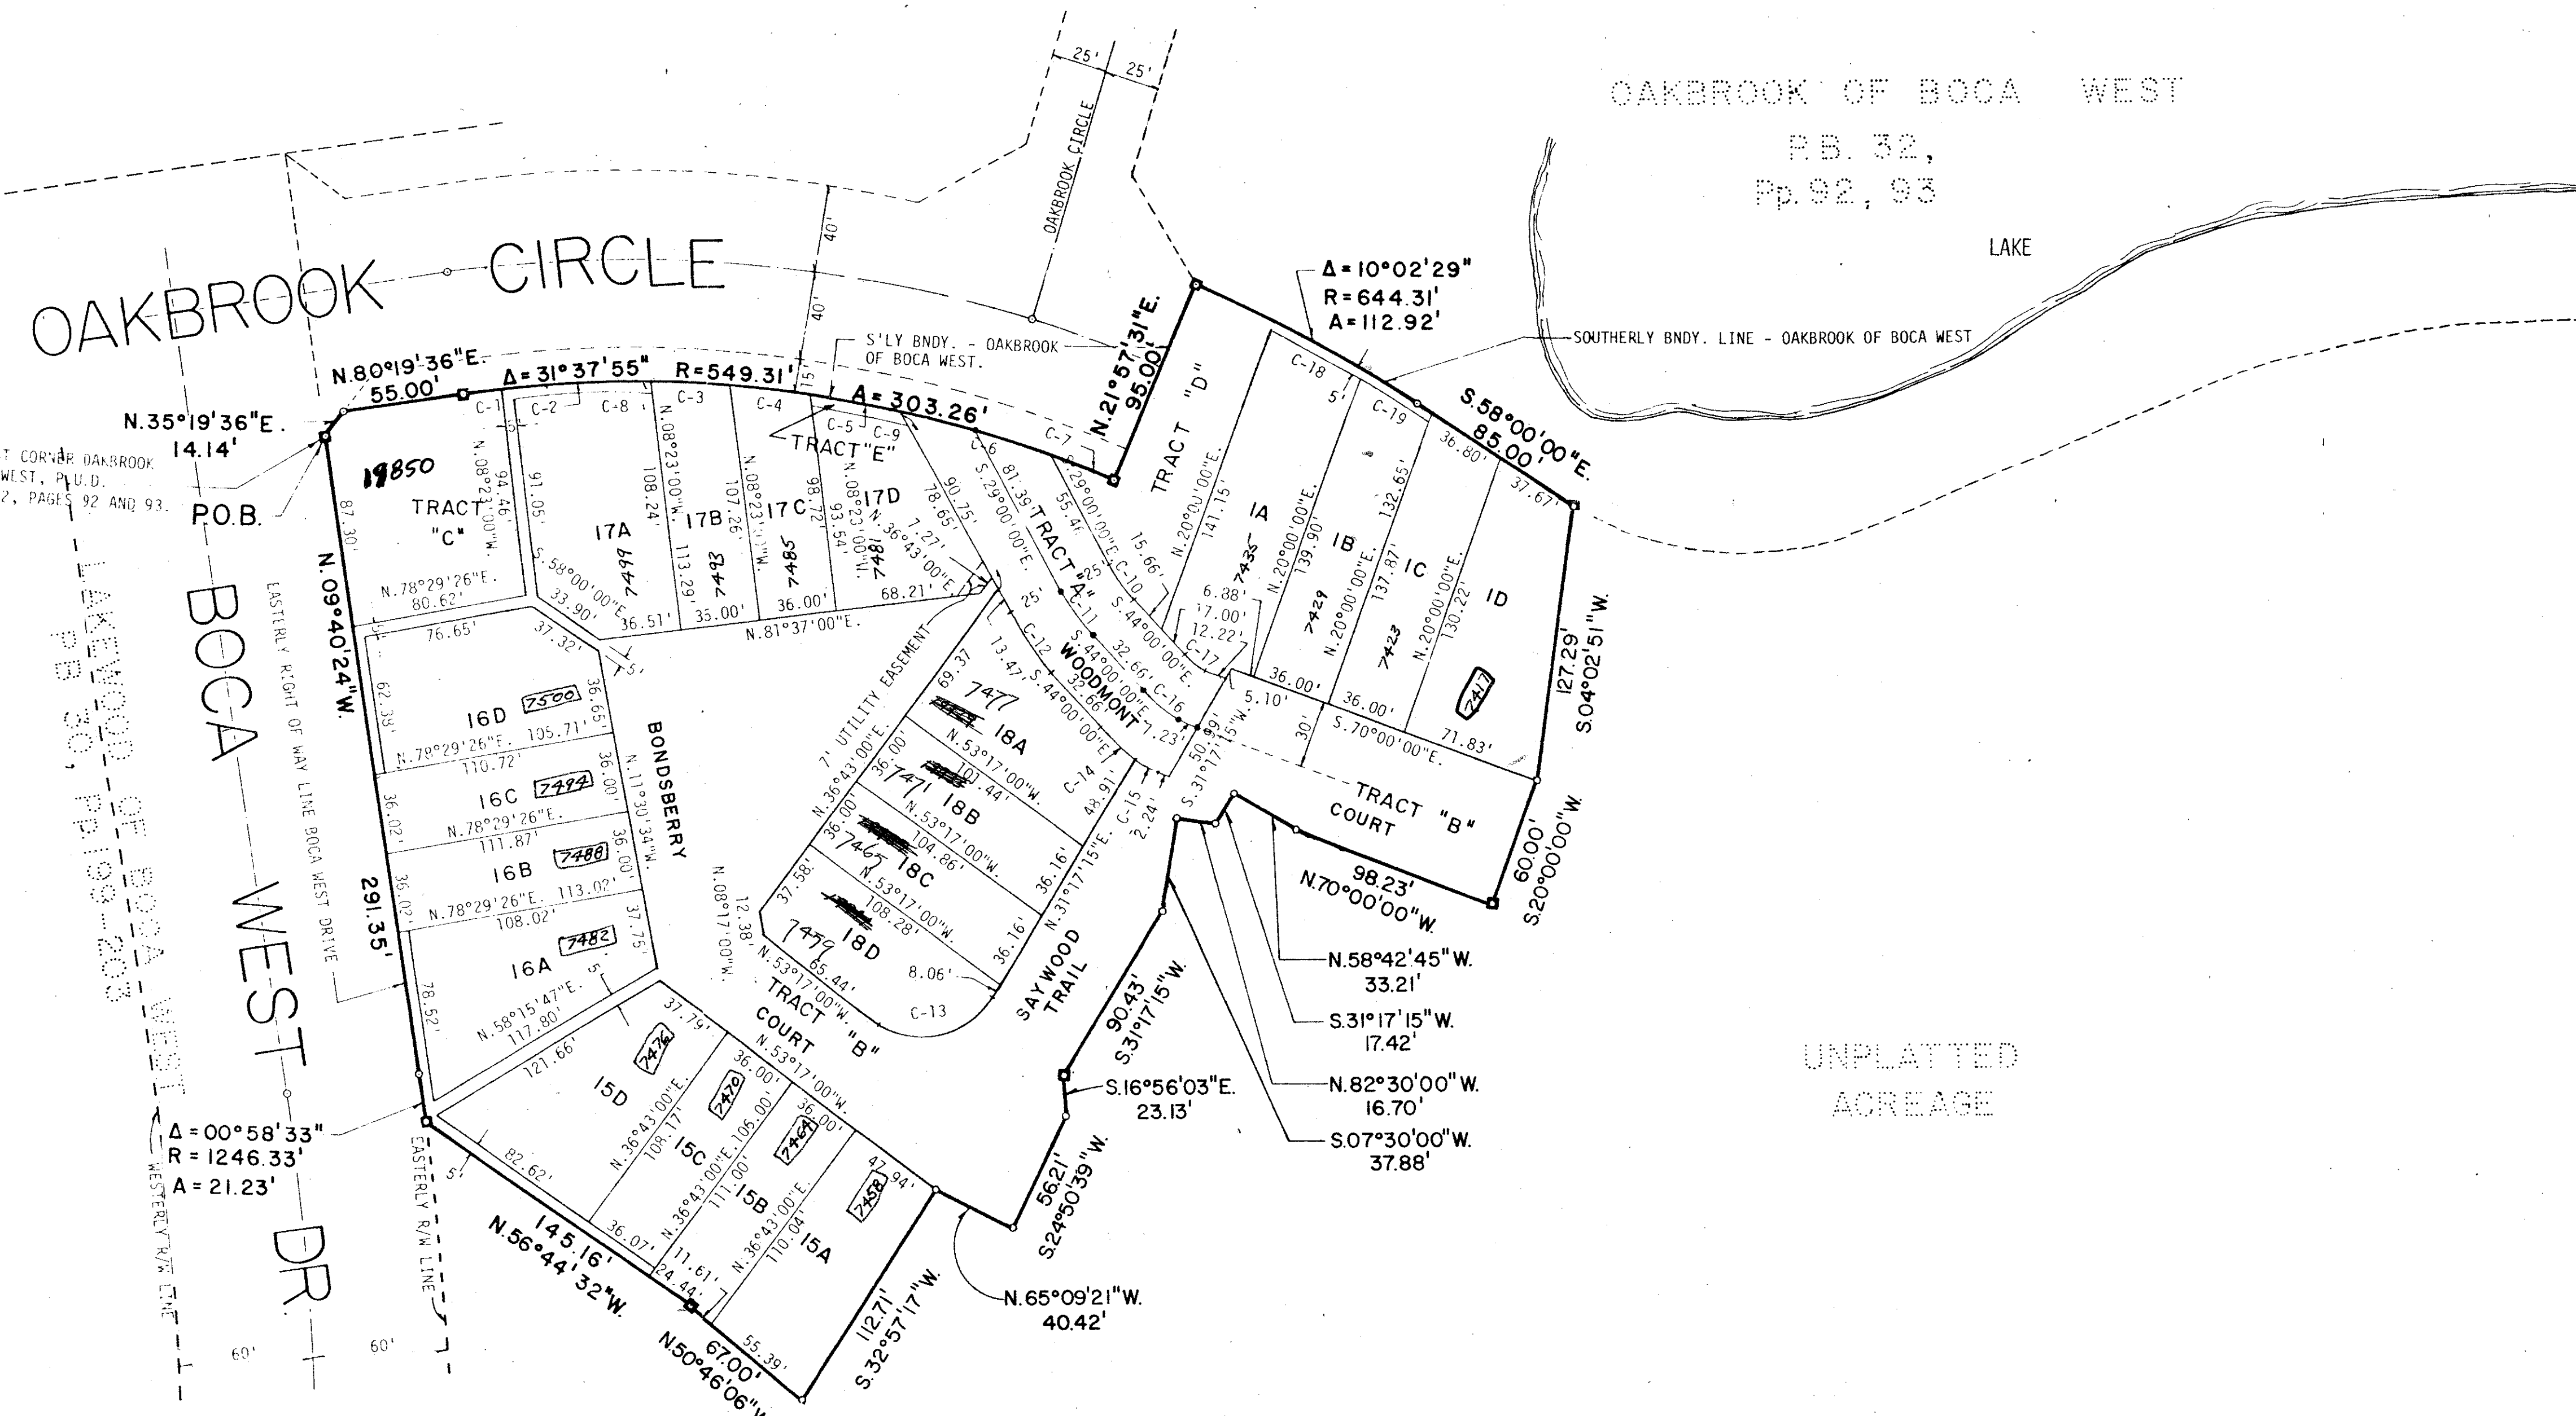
OAKBROOK OF BOCA WEST
P.B. 32,
Pp. 92, 93

LAKE

SOUTHERLY BNDY. LINE - OAKBROOK OF BOCA WEST

25' 25'
OAKBROOK CIRCLE
40'
40'
15'

OAKBROOK CIRCLE

S'LY BNDY. - OAKBROOK OF BOCA WEST.

N.80°19'36"E. 55.00'
Δ = 31°37'55" R = 549.31' A = 303.26'
N.21°57'31"E. 95.00'
Δ = 10°02'29" R = 644.31' A = 112.92'
S.58°00'00"E. 85.00'
N.35°19'36"E. 14.14'
P.O.B.
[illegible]T CORNER OAKBROOK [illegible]WEST, P.U.D. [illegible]2, PAGES 92 AND 93.

C-1 C-2 C-8 C-3 C-4 C-5 C-9 C-6 C-7 C-10 C-11 C-12 C-13 C-14 C-15 C-16 C-17 C-18 C-19

TRACT "C"
19850
TRACT "E"
TRACT "D"
TRACT "A"
WOODMONT
17A 7499
17B 7493
17C 7485
17D 7481
1A 7435
1B 7429
1C 7423
1D 7417

87.30'
94.46'
N.08°23'00"W.
91.05'
108.24'
N.08°23'00"W.
107.26'
N.08°23'00"W.
98.72'
N.08°23'00"W.
93.54'
78.65'
90.75'
N.36°43'00"E.
7.27'
81.39'
S.29°00'00"E.
55.46'
S.29°00'00"E.
15.66'
141.15'
N.20°00'00"E.
5'
139.90'
N.20°00'00"E.
132.65'
137.87'
N.20°00'00"E.
36.80'
130.22'
37.67'
S.58°00'00"E. 33.90'
113.29'
N.78°29'26"E. 80.62'
36.51'
35.00'
36.00'
68.21'
N.81°37'00"E.
25'
S.44°00'00"E.
6.88'
17.00'
12.22'
36.00'
36.00'
5.10'
30'
S.70°00'00"E.
71.83'
127.29'
S.04°02'51"W.

N.09°40'24"W.
291.35'
76.65'
37.32'
5'
62.38'
16D 7500
36.65'
N.78°29'26"E. 105.71'
110.72'
16C 7494
36.00'
N.11°30'34"W.
36.02'
N.78°29'26"E.
111.87'
16B 7488
36.00'
36.02'
N.78°29'26"E. 113.02'
108.02'
37.75'
16A 7482
5'
78.52'
N.58°15'47"E. 117.80'
BONDSBERRY

EASTERLY RIGHT OF WAY LINE BOCA WEST DRIVE

BOCA WEST DR.
LAKEWOOD OF BOCA WEST P.B. 30, PP. 199-203

7' UTILITY EASEMENT
N.36°43'00"E.
69.37
13.47
32.66'
S.44°00'00"E.
32.66'
S.44°00'00"E.
7.23'
50.99'
S.31°17'15"W.
18A 7477
N.53°17'00"W.
36.00'
101.44'
18B 7471
36.00'
N.53°17'00"W.
104.86'
18C 7465
N.53°17'00"W.
108.28'
37.58'
18D 7479
12.38'
N.08°17'00"W.
65.44'
N.53°17'00"W.
8.06'
48.91'
N.31°17'15"E.
2.24'
36.16'
36.16'
SAYWOOD TRAIL
TRACT "B" COURT
TRACT "B" COURT

98.23'
N.70°00'00"W.
60.00'
S.20°00'00"W.
N.58°42'45"W. 33.21'
S.31°17'15"W. 17.42'
N.82°30'00"W. 16.70'
S.07°30'00"W. 37.88'
90.43'
S.31°17'15"W.
S.16°56'03"E. 23.13'
56.21'
S.24°50'39"W.
N.65°09'21"W. 40.42'

UNPLATTED ACREAGE

121.66'
37.79'
15D 7476
36.00'
N.53°17'00"W.
N.36°43'00"E. 108.17'
15C 7470
36.00'
N.36°43'00"E. 105.00'
15B 7464
111.00'
N.36°43'00"E.
15A 7458
110.04'
47.94'
82.62'
36.07'
11.61'
24.44'
5'
145.16'
N.56°44'32"W.
67.00'
N.50°46'06"W.
55.39'
112.71'
S.32°57'17"W.

Δ = 00°58'33"
R = 1246.33'
A = 21.23'
WESTERLY R/W LINE
EASTERLY R/W LINE
60'
60'